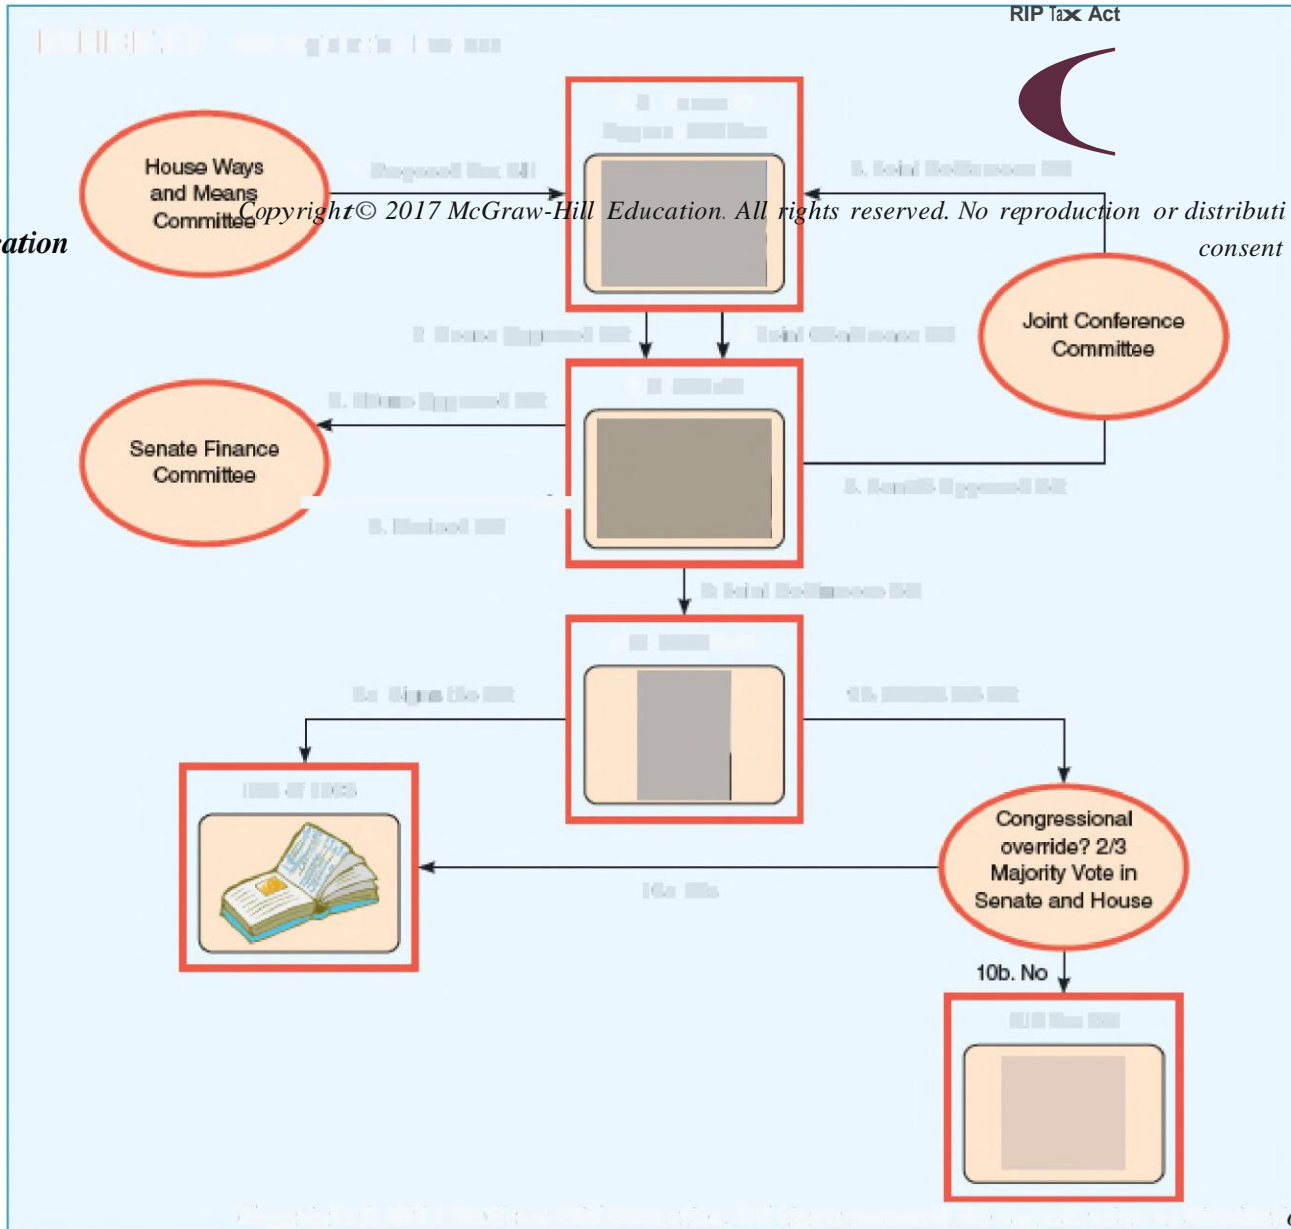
RIP Tax Act

House Ways and Means Committee

Copyright © 2017 McGraw-Hill Education. All rights reserved. No reproduction or distributi

ation

consent

Joint Conference Committee

Senate Finance Committee

Congressional override? 2/3 Majority Vote in Senate and House

10b. No